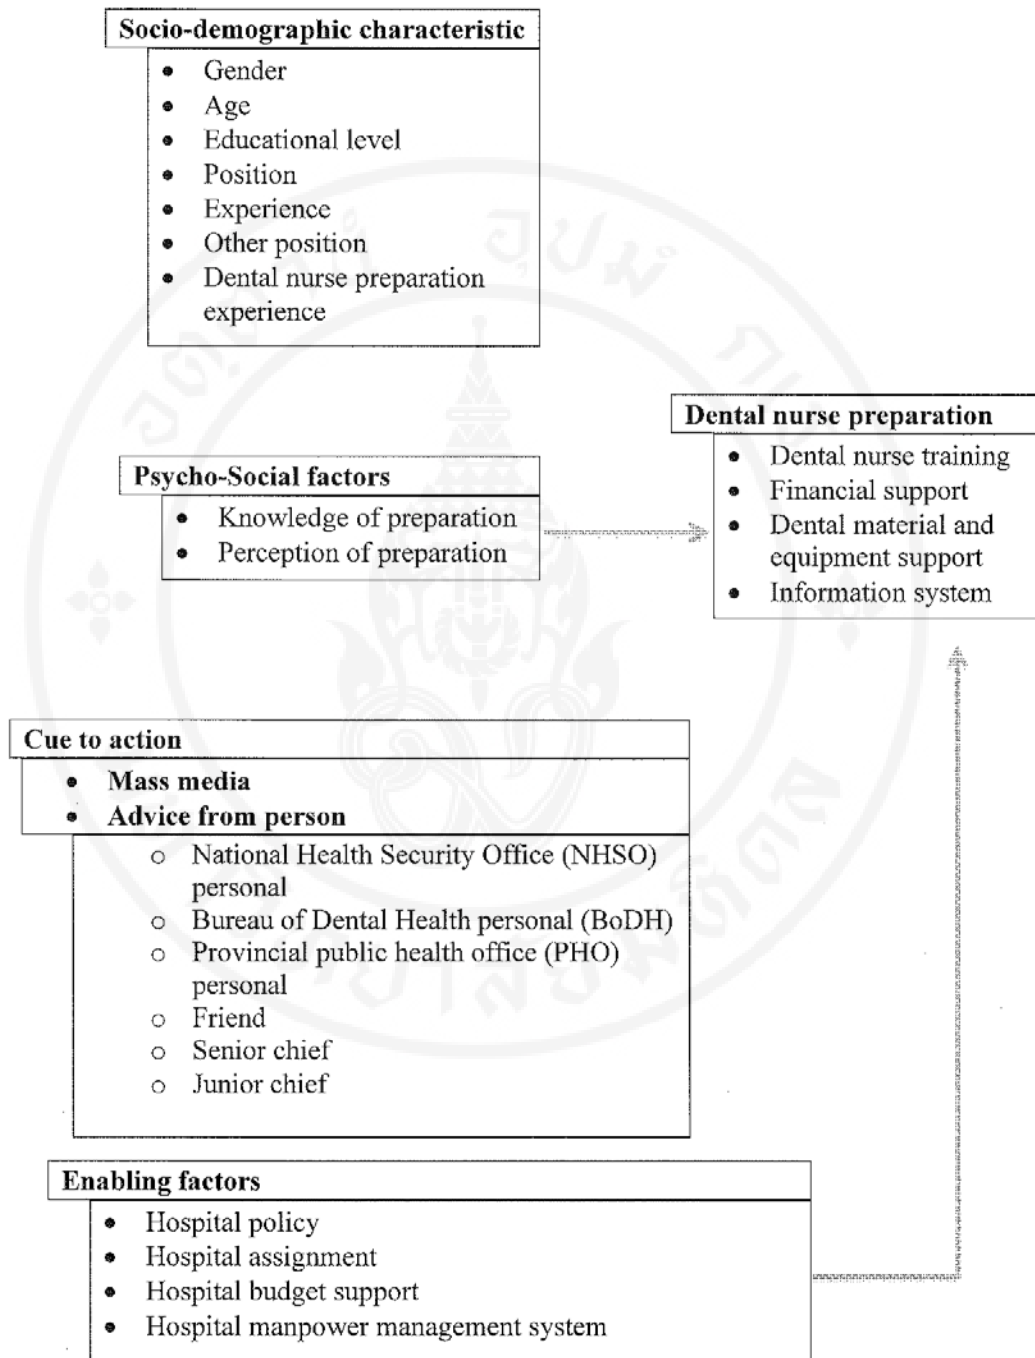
Socio-demographic characteristic

- Gender
- Age
- Educational level
- Position
- Experience
- Other position
- Dental nurse preparation experience

Dental nurse preparation

- Dental nurse training
- Financial support
- Dental material and equipment support
- Information system

Psycho-Social factors

- Knowledge of preparation
- Perception of preparation

Cue to action

- Mass media
- Advice from person
  - National Health Security Office (NHSO) personal
  - Bureau of Dental Health personal (BoDH)
  - Provincial public health office (PHO) personal
  - Friend
  - Senior chief
  - Junior chief

Enabling factors

- Hospital policy
- Hospital assignment
- Hospital budget support
- Hospital manpower management system